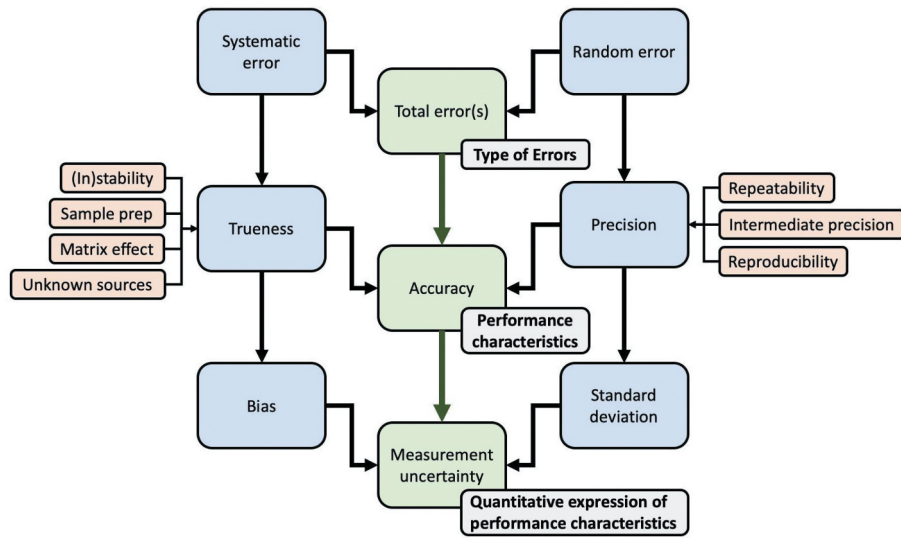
Systematic error

Random error

Total error(s)

Type of Errors

(In)stability

Sample prep

Matrix effect

Unknown sources

Trueness

Precision

Repeatability

Intermediate precision

Reproducibility

Accuracy

Performance characteristics

Bias

Standard deviation

Measurement uncertainty

Quantitative expression of performance characteristics